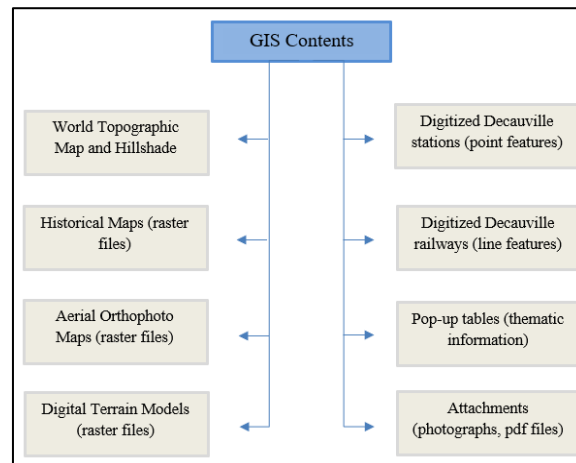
GIS Contents

World Topographic Map and Hillshade

Historical Maps (raster files)

Aerial Orthophoto Maps (raster files)

Digital Terrain Models (raster files)

Digitized Decauville stations (point features)

Digitized Decauville railways (line features)

Pop-up tables (thematic information)

Attachments (photographs, pdf files)